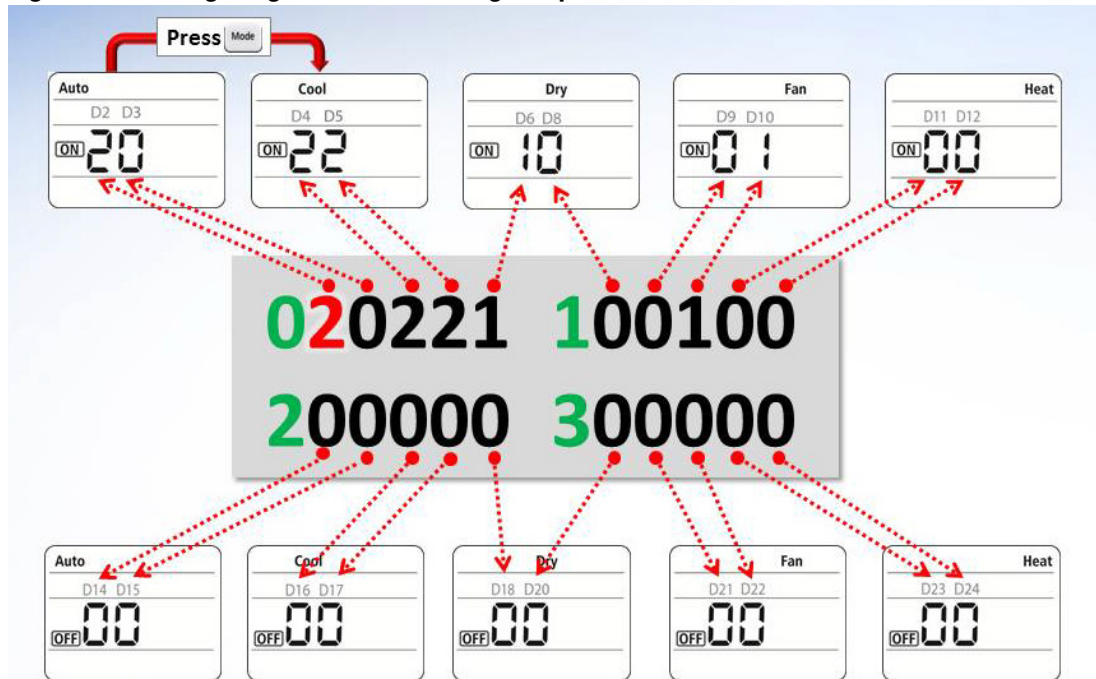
Press Mode

Auto
D2 D3
ON 20

Cool
D4 D5
ON 22

Dry
D6 D8
ON 10

Fan
D9 D10
ON 01

Heat
D11 D12
ON 00

020221 100100

200000 300000

Auto
D14 D15
OFF 00

Cool
D16 D17
OFF 00

Dry
D18 D20
OFF 00

Fan
D21 D22
OFF 00

Heat
D23 D24
OFF 00